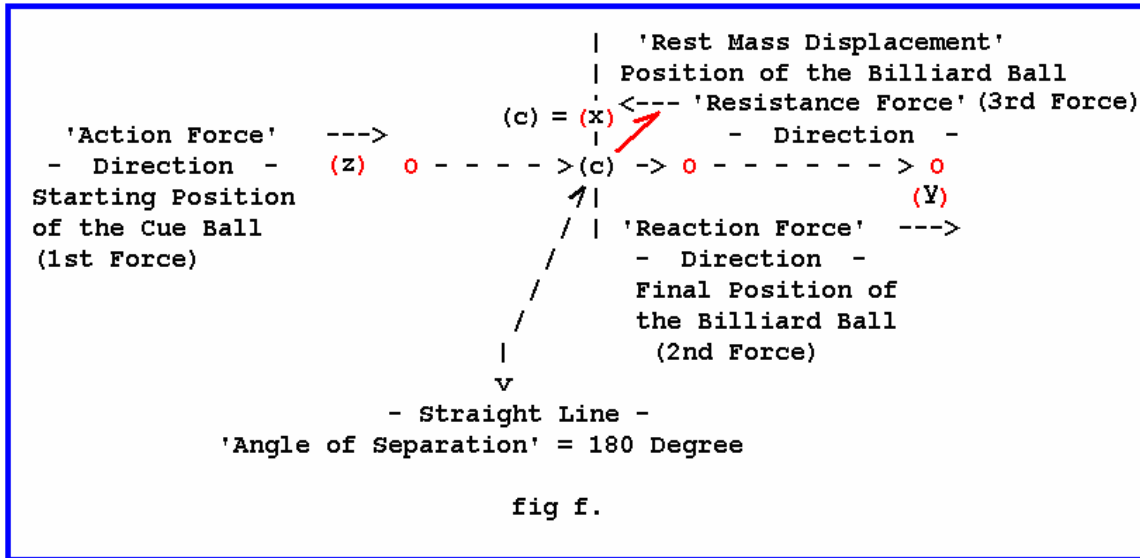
'Rest Mass Displacement'
Position of the Billiard Ball
(c) = (x) <--- 'Resistance Force' (3rd Force)

'Action Force' --->
- Direction -
Starting Position
of the Cue Ball
(1st Force)

(z) o - - - - - >(c) -> o - - - - - - - > o
(y)

- Direction -

'Reaction Force' --->
- Direction -
Final Position of
the Billiard Ball
(2nd Force)

v
- Straight Line -
'Angle of Separation' = 180 Degree

fig f.